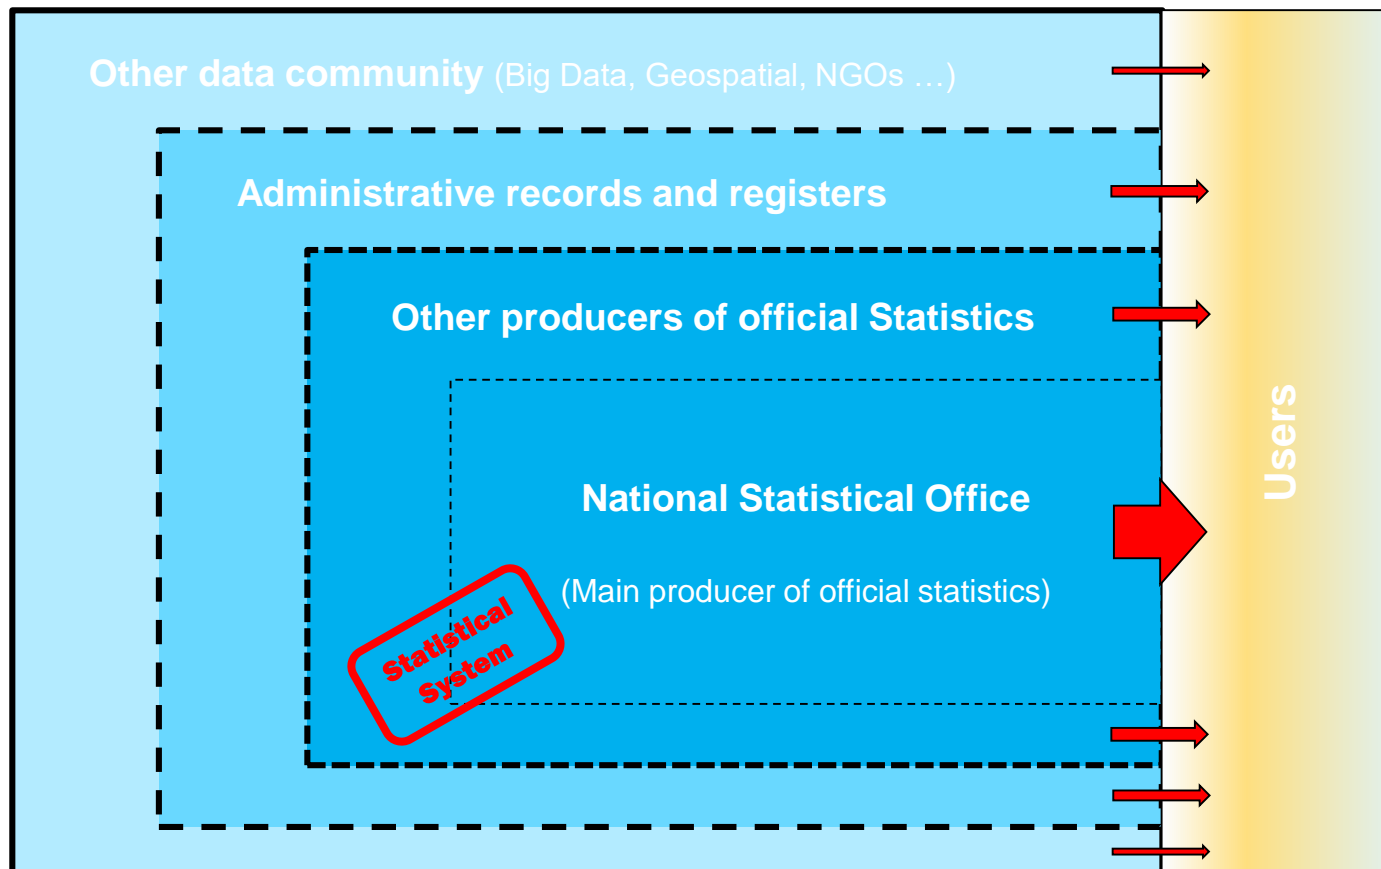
Other data community (Big Data, Geospatial, NGOs …)

Administrative records and registers

Other producers of official Statistics

National Statistical Office

(Main producer of official statistics)

Statistical System

Users